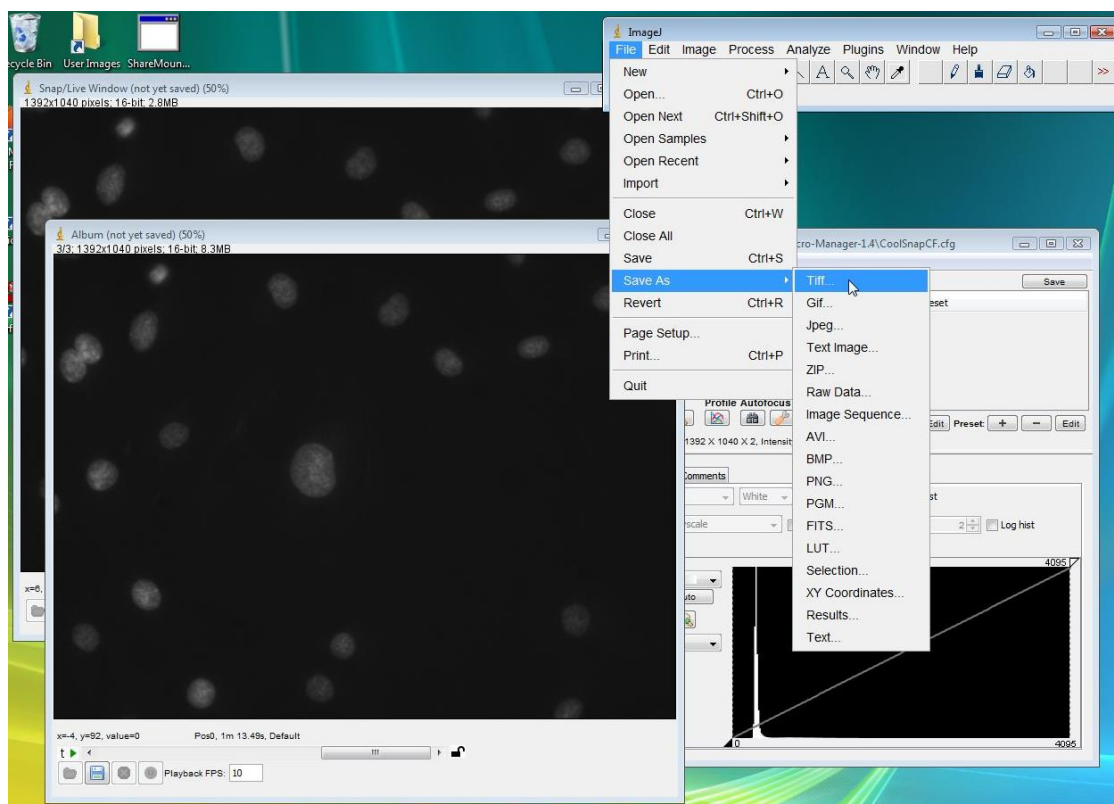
ecycle Bin User Images ShareMoun...

Snap/Live Window (not yet saved) (50%)
1392x1040 pixels; 16-bit; 2.8MB

x=6,

Album (not yet saved) (50%)
3/3; 1392x1040 pixels; 16-bit; 8.3MB

x=-4, y=92, value=0 Pos0, 1m 13.49s, Default
t
Playback FPS: 10

ImageJ
File Edit Image Process Analyze Plugins Window Help
>>

New
Open... Ctrl+O
Open Next Ctrl+Shift+O
Open Samples
Open Recent
Import
Close Ctrl+W
Close All
Save Ctrl+S
Save As
Revert Ctrl+R
Page Setup...
Print... Ctrl+P
Quit

Tiff...
Gif...
Jpeg...
Text Image...
ZIP...
Raw Data...
Image Sequence...
AVI...
BMP...
PNG...
PGM...
FITS...
LUT...
Selection...
XY Coordinates...
Results...
Text...

cro-Manager-1.4\CoolSnapCF.cfg
Save
eset
Profile Autofocus
Edit Preset: + − Edit
1392 X 1040 X 2, Intensit
Comments
White
st
scale
2 Log hist
uto
4095
0
4095